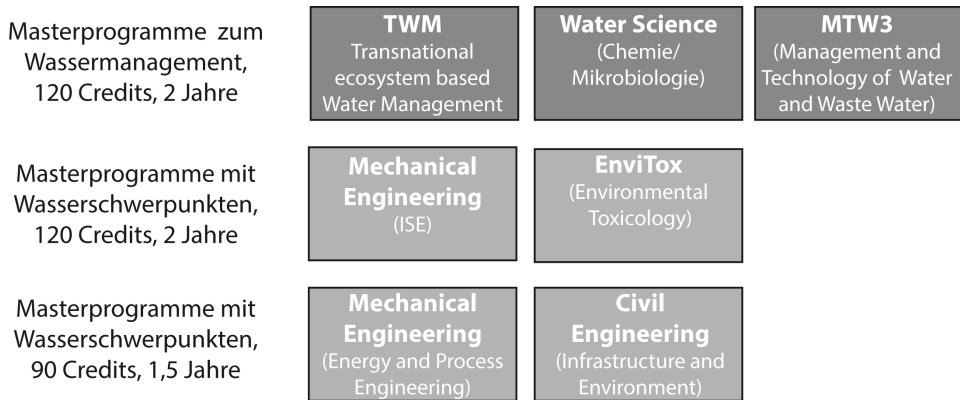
Masterprogramme zum Wassermanagement, 120 Credits, 2 Jahre

TWM
Transnational ecosystem based Water Management

Water Science
(Chemie/ Mikrobiologie)

MTW3
(Management and Technology of Water and Waste Water)

Masterprogramme mit Wasserschwerpunkten, 120 Credits, 2 Jahre

Mechanical Engineering
(ISE)

EnviTox
(Environmental Toxicology)

Masterprogramme mit Wasserschwerpunkten, 90 Credits, 1,5 Jahre

Mechanical Engineering
(Energy and Process Engineering)

Civil Engineering
(Infrastructure and Environment)